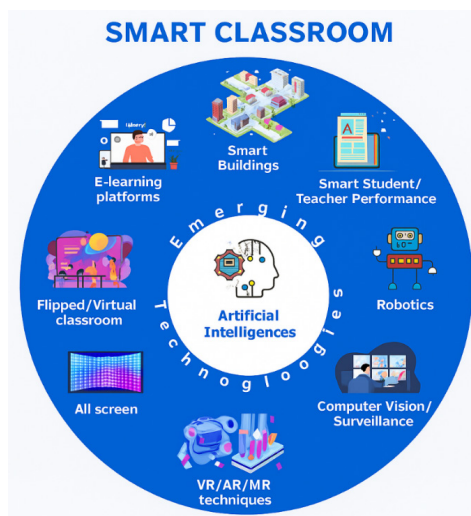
SMART CLASSROOM

Smart Buildings

Smart Student/ Teacher Performance

Robotics

Computer Vision/ Surveillance

VR/AR/MR techniques

All screen

Flipped/Virtual classroom

E-learning platforms

Emerging Technoloogies

Artificial Intelligences